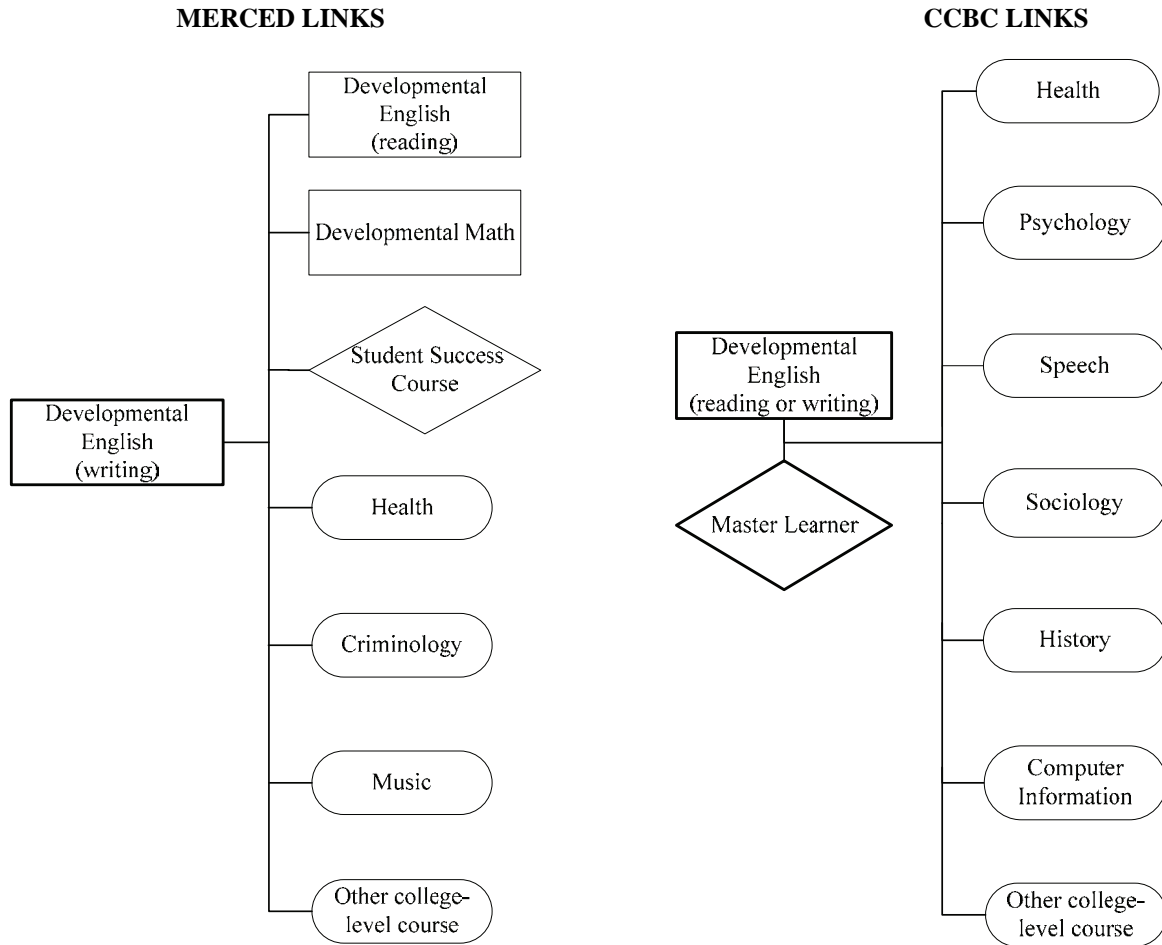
MERCED LINKS

Developmental English (writing)

Developmental English (reading)

Developmental Math

Student Success Course

Health

Criminology

Music

Other college-level course

CCBC LINKS

Developmental English (reading or writing)

Master Learner

Health

Psychology

Speech

Sociology

History

Computer Information

Other college-level course